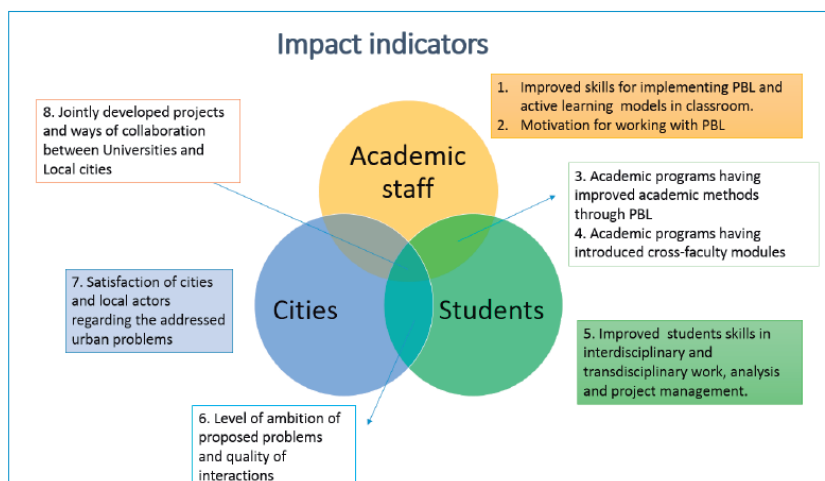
Impact indicators

1. Improved skills for implementing PBL and active learning models in classroom.
2. Motivation for working with PBL

8. Jointly developed projects and ways of collaboration between Universities and Local cities

Academic staff

3. Academic programs having improved academic methods through PBL
4. Academic programs having introduced cross-faculty modules

7. Satisfaction of cities and local actors regarding the addressed urban problems

Cities

Students

5. Improved students skills in interdisciplinary and transdisciplinary work, analysis and project management.

6. Level of ambition of proposed problems and quality of interactions